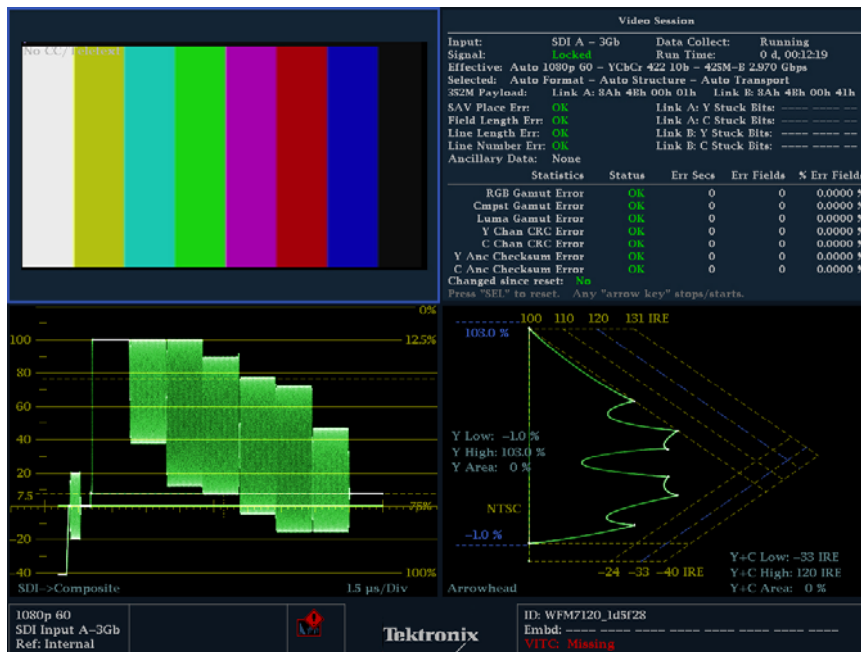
No CC/Teletext

Video Session

Input: SDI A – 3Gb
Data Collect: Running
Signal: Locked
Run Time: 0 d, 00:12:19
Effective: Auto 1080p 60 – YCbCr 422 10b – 425M–B 2.970 Gbps
Selected: Auto Format – Auto Structure – Auto Transport
352M Payload: Link A: 8Ah 4Bh 00h 01h Link B: 8Ah 4Bh 00h 41h
SAV Place Err: OK
Link A: Y Stuck Bits: ---- ---- --
Field Length Err: OK
Link A: C Stuck Bits: ---- ---- --
Line Length Err: OK
Link B: Y Stuck Bits: ---- ---- --
Line Number Err: OK
Link B: C Stuck Bits: ---- ---- --
Ancillary Data: None

| Statistics | Status | Err Secs | Err Fields | % Err Fields |
|---|---|---|---|---|
| RGB Gamut Error | OK | 0 | 0 | 0.0000 % |
| Cmpst Gamut Error | OK | 0 | 0 | 0.0000 % |
| Luma Gamut Error | OK | 0 | 0 | 0.0000 % |
| Y Chan CRC Error | OK | 0 | 0 | 0.0000 % |
| C Chan CRC Error | OK | 0 | 0 | 0.0000 % |
| Y Anc Checksum Error | OK | 0 | 0 | 0.0000 % |
| C Anc Checksum Error | OK | 0 | 0 | 0.0000 % |

Changed since reset: No
Press "SEL" to reset. Any "arrow key" stops/starts.

100
80
60
40
20
7.5
-20
-40
0%
12.5%
75%
100%
SDI->Composite
1.5 µs/Div

100 110 120 131 IRE
103.0 %
Y Low: -1.0 %
Y High: 103.0 %
Y Area: 0 %
NTSC
-1.0 %
-24 -33 -40 IRE
Y+C Low: -33 IRE
Y+C High: 120 IRE
Y+C Area: 0 %
Arrowhead

1080p 60
SDI Input A–3Gb
Ref: Internal

Tektronix

ID: WFM7120_1d5f28
Embd: ---- ---- ---- ---- ---- ---- ---- ----
VITC: Missing